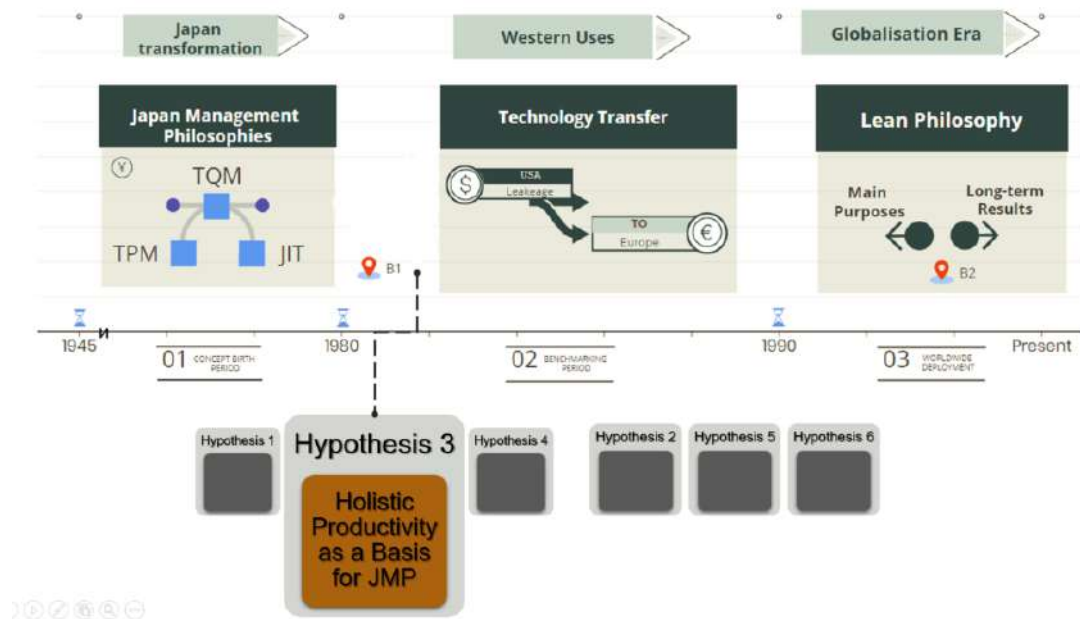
Japan transformation

Western Uses

Globalisation Era

Japan Management Philosophies

¥

TQM

TPM

JIT

Technology Transfer

$

USA

Leakeage

TO

Europe

€

Lean Philosophy

Main Purposes

Long-term Results

B2

B1

1945

1980

1990

Present

01 CONCEPT BIRTH PERIOD

02 BENCHMARKING PERIOD

03 WORLDWIDE DEPLOYMENT

Hypothesis 1

Hypothesis 3

Holistic Productivity as a Basis for JMP

Hypothesis 4

Hypothesis 2

Hypothesis 5

Hypothesis 6